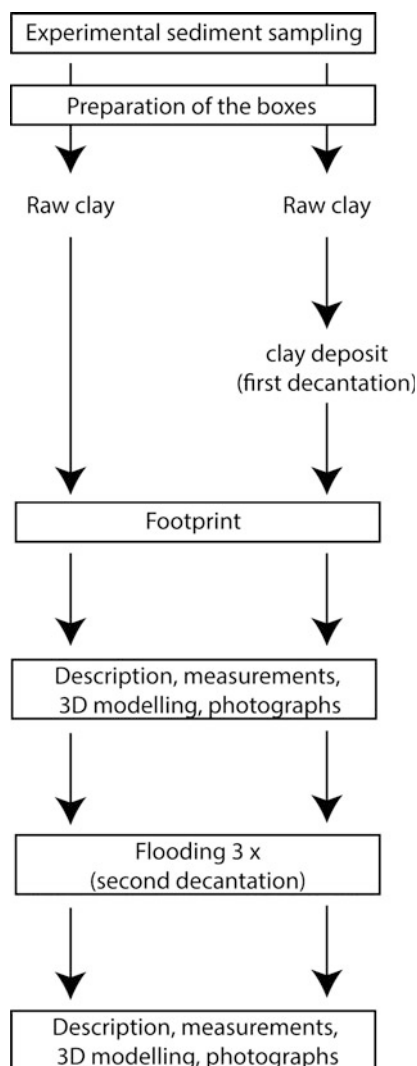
Experimental sediment sampling

Preparation of the boxes

Raw clay

Raw clay

clay deposit (first decantation)

Footprint

Description, measurements, 3D modelling, photographs

Flooding 3 x (second decantation)

Description, measurements, 3D modelling, photographs